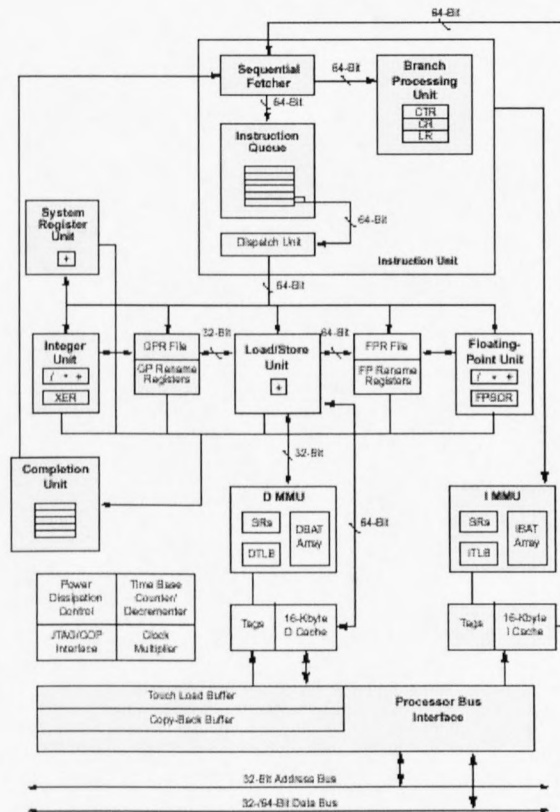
64-Bit

Sequential Fetcher

64-Bit

Branch Processing Unit

CTR

CR

LR

64-Bit

Instruction Queue

64-Bit

System Register Unit

+

Dispatch Unit

Instruction Unit

64-Bit

Integer Unit

/ * +

XER

GPR File

GP Rename Registers

32-Bit

Load/Store Unit

+

64-Bit

FPR File

FP Rename Registers

Floating-Point Unit

/ * +

FPSCR

32-Bit

Completion Unit

D MMU

SRs

DTLB

DBAT Array

64-Bit

I MMU

SRs

ITLB

IBAT Array

Power Dissipation Control

Time Base Counter/ Decrementer

JTAG/COP Interface

Clock Multiplier

Tags

16-Kbyte D Cache

Tags

16-Kbyte I Cache

Touch Load Buffer

Copy-Back Buffer

Processor Bus Interface

32-Bit Address Bus

32-/64-Bit Data Bus